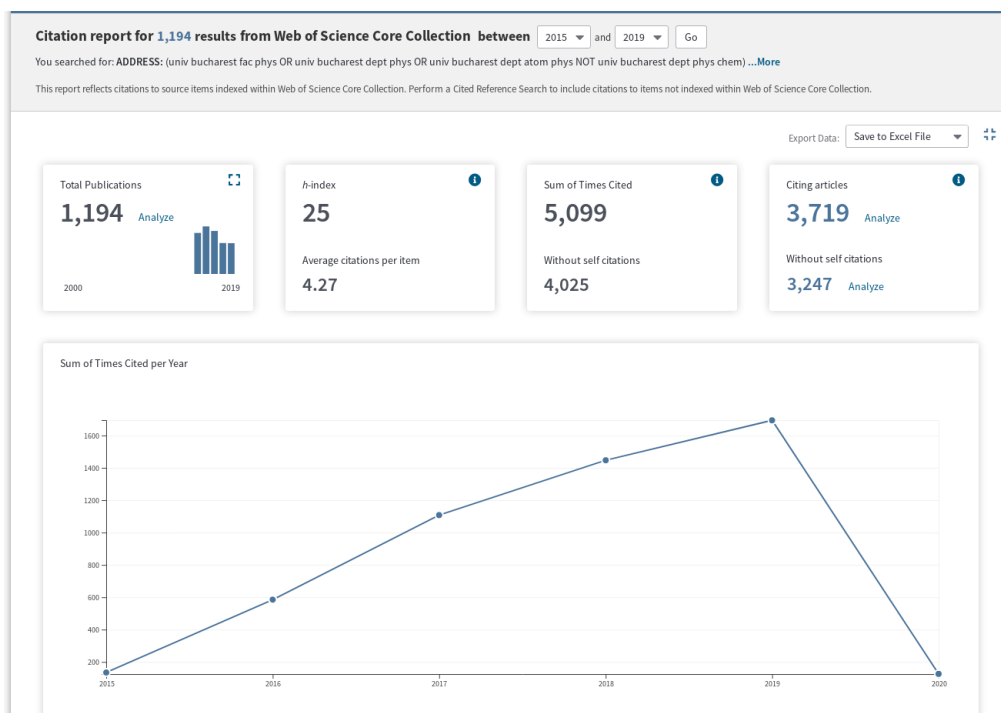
Citation report for 1,194 results from Web of Science Core Collection between 2015 and 2019 Go

You searched for: ADDRESS: (univ bucharest fac phys OR univ bucharest dept phys OR univ bucharest dept atom phys NOT univ bucharest dept phys chem) ...More

This report reflects citations to source items indexed within Web of Science Core Collection. Perform a Cited Reference Search to include citations to items not indexed within Web of Science Core Collection.

Export Data: Save to Excel File

Total Publications
1,194 Analyze
2000 2019

h-index
25
Average citations per item
4.27

Sum of Times Cited
5,099
Without self citations
4,025

Citing articles
3,719 Analyze
Without self citations
3,247 Analyze

Sum of Times Cited per Year

1600
1400
1200
1000
800
600
400
200

2015 2016 2017 2018 2019 2020